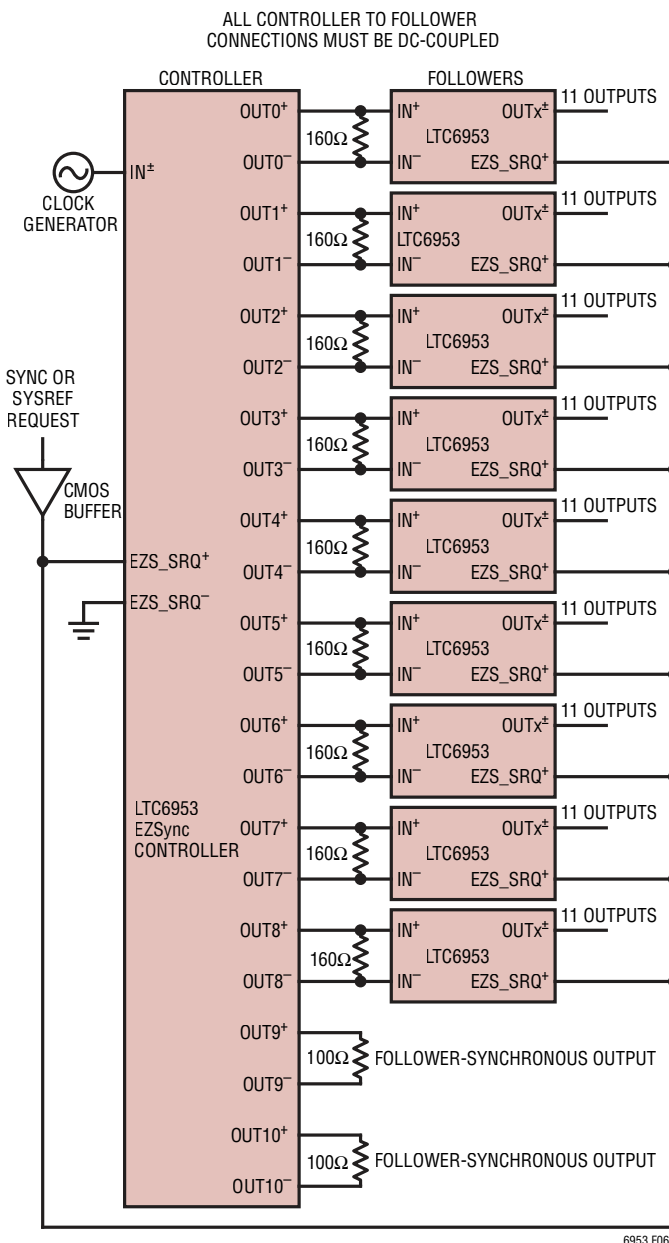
ALL CONTROLLER TO FOLLOWER CONNECTIONS MUST BE DC-COUPLED

CONTROLLER

FOLLOWERS

CLOCK GENERATOR

IN$^{\pm}$

SYNC OR SYSREF REQUEST

CMOS BUFFER

EZS_SRQ$^{+}$

EZS_SRQ$^{-}$

LTC6953 EZSync CONTROLLER

OUT0$^{+}$
160Ω
OUT0$^{-}$
IN$^{+}$ OUTx$^{\pm}$ 11 OUTPUTS
LTC6953
IN$^{-}$ EZS_SRQ$^{+}$

OUT1$^{+}$
160Ω
OUT1$^{-}$
IN$^{+}$ OUTx$^{\pm}$ 11 OUTPUTS
LTC6953
IN$^{-}$ EZS_SRQ$^{+}$

OUT2$^{+}$
160Ω
OUT2$^{-}$
IN$^{+}$ OUTx$^{\pm}$ 11 OUTPUTS
LTC6953
IN$^{-}$ EZS_SRQ$^{+}$

OUT3$^{+}$
160Ω
OUT3$^{-}$
IN$^{+}$ OUTx$^{\pm}$ 11 OUTPUTS
LTC6953
IN$^{-}$ EZS_SRQ$^{+}$

OUT4$^{+}$
160Ω
OUT4$^{-}$
IN$^{+}$ OUTx$^{\pm}$ 11 OUTPUTS
LTC6953
IN$^{-}$ EZS_SRQ$^{+}$

OUT5$^{+}$
160Ω
OUT5$^{-}$
IN$^{+}$ OUTx$^{\pm}$ 11 OUTPUTS
LTC6953
IN$^{-}$ EZS_SRQ$^{+}$

OUT6$^{+}$
160Ω
OUT6$^{-}$
IN$^{+}$ OUTx$^{\pm}$ 11 OUTPUTS
LTC6953
IN$^{-}$ EZS_SRQ$^{+}$

OUT7$^{+}$
160Ω
OUT7$^{-}$
IN$^{+}$ OUTx$^{\pm}$ 11 OUTPUTS
LTC6953
IN$^{-}$ EZS_SRQ$^{+}$

OUT8$^{+}$
160Ω
OUT8$^{-}$
IN$^{+}$ OUTx$^{\pm}$ 11 OUTPUTS
LTC6953
IN$^{-}$ EZS_SRQ$^{+}$

OUT9$^{+}$
100Ω FOLLOWER-SYNCHRONOUS OUTPUT
OUT9$^{-}$

OUT10$^{+}$
100Ω FOLLOWER-SYNCHRONOUS OUTPUT
OUT10$^{-}$

6953 F06